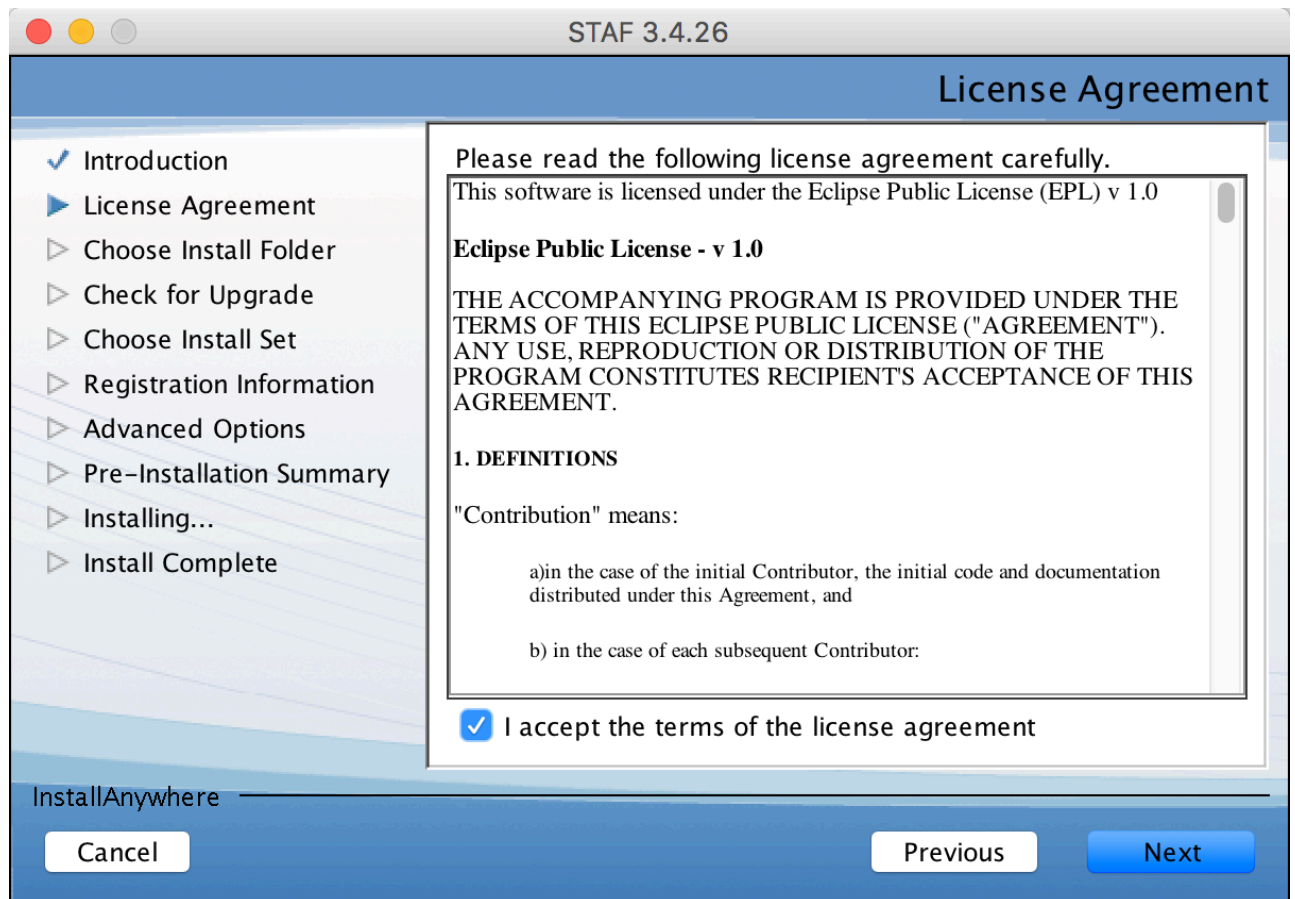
STAF 3.4.26

License Agreement

Introduction
License Agreement
Choose Install Folder
Check for Upgrade
Choose Install Set
Registration Information
Advanced Options
Pre-Installation Summary
Installing...
Install Complete

Please read the following license agreement carefully.

This software is licensed under the Eclipse Public License (EPL) v 1.0

**Eclipse Public License - v 1.0**

THE ACCOMPANYING PROGRAM IS PROVIDED UNDER THE TERMS OF THIS ECLIPSE PUBLIC LICENSE ("AGREEMENT"). ANY USE, REPRODUCTION OR DISTRIBUTION OF THE PROGRAM CONSTITUTES RECIPIENT'S ACCEPTANCE OF THIS AGREEMENT.

**1. DEFINITIONS**

"Contribution" means:

a)in the case of the initial Contributor, the initial code and documentation distributed under this Agreement, and

b) in the case of each subsequent Contributor:

I accept the terms of the license agreement

InstallAnywhere

Cancel

Previous

Next